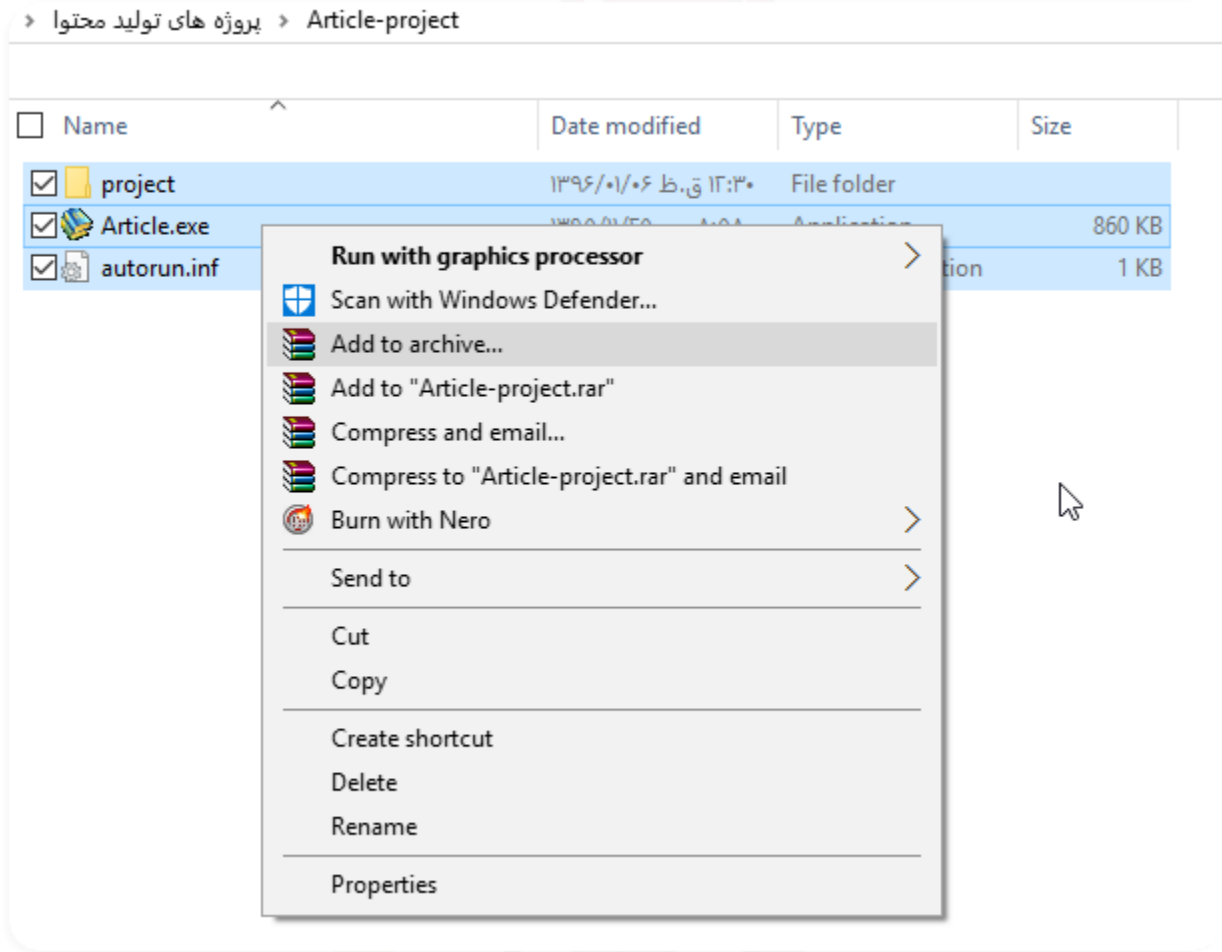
‹ پروژه های تولید محتوا › Article-project

| Name | Date modified | Type | Size |
|---|---|---|---|
| project | ۱۳۹۶/۰۱/۰۶ ق.ظ ۱۲:۳۰ | File folder | |
| Article.exe | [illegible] | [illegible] | 860 KB |
| autorun.inf | | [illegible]tion | 1 KB |

Run with graphics processor
Scan with Windows Defender...
Add to archive...
Add to "Article-project.rar"
Compress and email...
Compress to "Article-project.rar" and email
Burn with Nero
Send to
Cut
Copy
Create shortcut
Delete
Rename
Properties